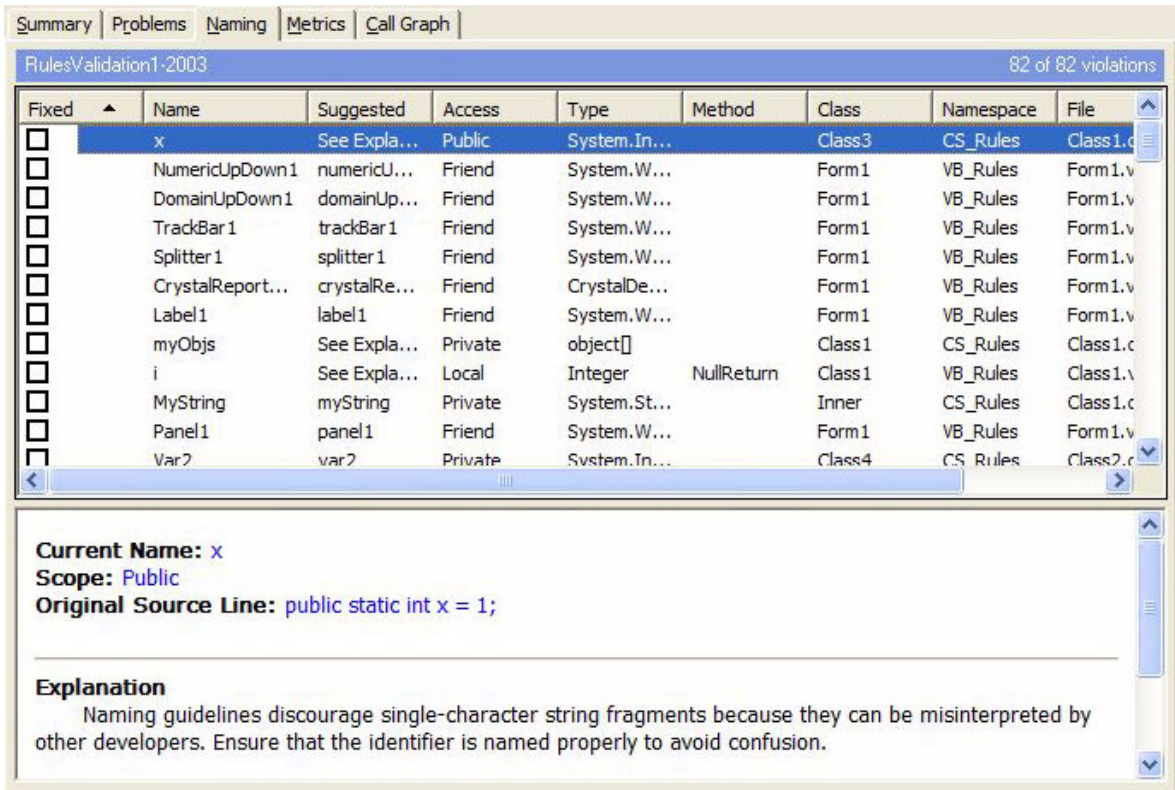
Summary | Problems | Naming | Metrics | Call Graph

RulesValidation1-2003 82 of 82 violations

| Fixed | Name | Suggested | Access | Type | Method | Class | Namespace | File |
|---|---|---|---|---|---|---|---|---|
| ☐ | x | See Expla... | Public | System.In... | | Class3 | CS_Rules | Class1.c |
| ☐ | NumericUpDown1 | numericU... | Friend | System.W... | | Form1 | VB_Rules | Form1.v |
| ☐ | DomainUpDown1 | domainUp... | Friend | System.W... | | Form1 | VB_Rules | Form1.v |
| ☐ | TrackBar1 | trackBar1 | Friend | System.W... | | Form1 | VB_Rules | Form1.v |
| ☐ | Splitter1 | splitter1 | Friend | System.W... | | Form1 | VB_Rules | Form1.v |
| ☐ | CrystalReport... | crystalRe... | Friend | CrystalDe... | | Form1 | VB_Rules | Form1.v |
| ☐ | Label1 | label1 | Friend | System.W... | | Form1 | VB_Rules | Form1.v |
| ☐ | myObjs | See Expla... | Private | object[] | | Class1 | CS_Rules | Class1.c |
| ☐ | i | See Expla... | Local | Integer | NullReturn | Class1 | VB_Rules | Class1.v |
| ☐ | MyString | myString | Private | System.St... | | Inner | CS_Rules | Class1.c |
| ☐ | Panel1 | panel1 | Friend | System.W... | | Form1 | VB_Rules | Form1.v |
| ☐ | Var2 | var2 | Private | System.In... | | Class4 | CS_Rules | Class2.c |

**Current Name:** x
**Scope:** Public
**Original Source Line:** public static int x = 1;

**Explanation**

Naming guidelines discourage single-character string fragments because they can be misinterpreted by other developers. Ensure that the identifier is named properly to avoid confusion.